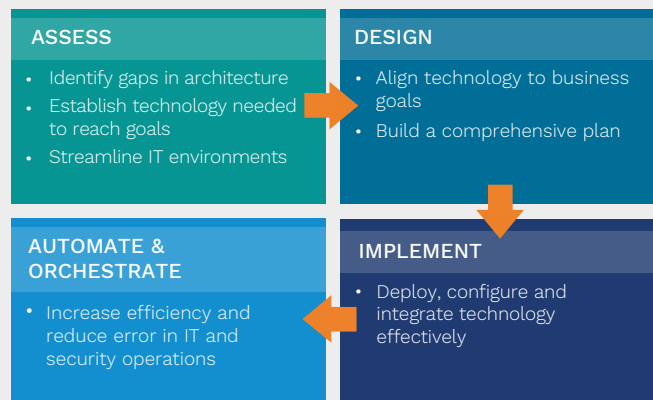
ASSESS

- Identify gaps in architecture
- Establish technology needed to reach goals
- Streamline IT environments

DESIGN

- Align technology to business goals
- Build a comprehensive plan

IMPLEMENT

- Deploy, configure and integrate technology effectively

AUTOMATE & ORCHESTRATE

- Increase efficiency and reduce error in IT and security operations